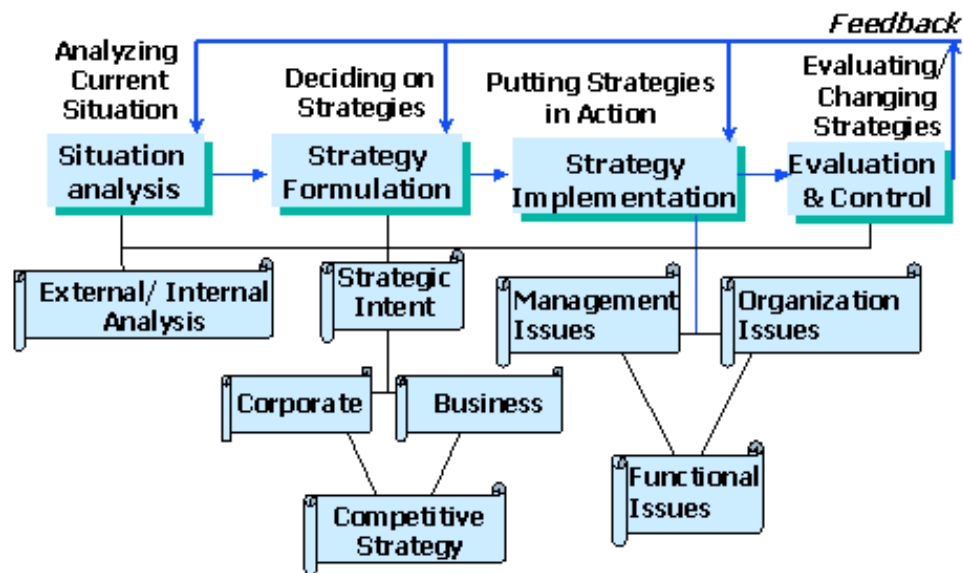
Feedback

Analyzing Current Situation

Deciding on Strategies

Putting Strategies in Action

Evaluating/ Changing Strategies

Situation analysis

Strategy Formulation

Strategy Implementation

Evaluation & Control

External/ Internal Analysis

Strategic Intent

Management Issues

Organization Issues

Corporate

Business

Functional Issues

Competitive Strategy